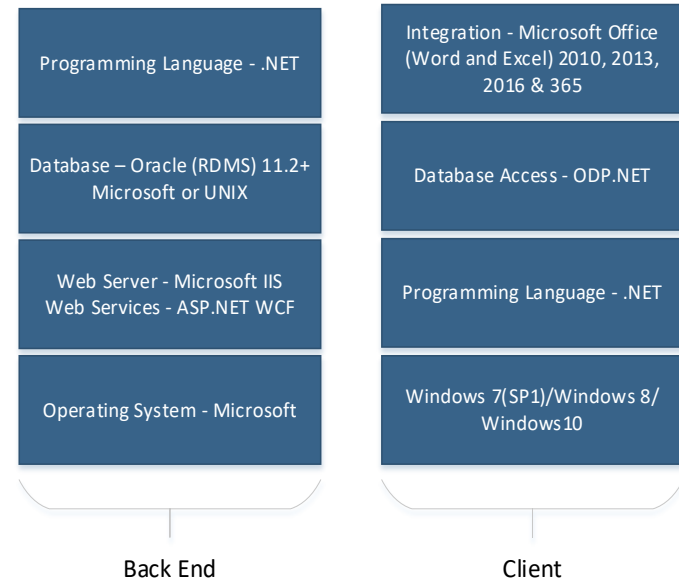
Programming Language - .NET

Database – Oracle (RDMS) 11.2+ Microsoft or UNIX

Web Server - Microsoft IIS
Web Services - ASP.NET WCF

Operating System - Microsoft

Back End

Integration - Microsoft Office (Word and Excel) 2010, 2013, 2016 & 365

Database Access - ODP.NET

Programming Language - .NET

Windows 7(SP1)/Windows 8/ Windows10

Client